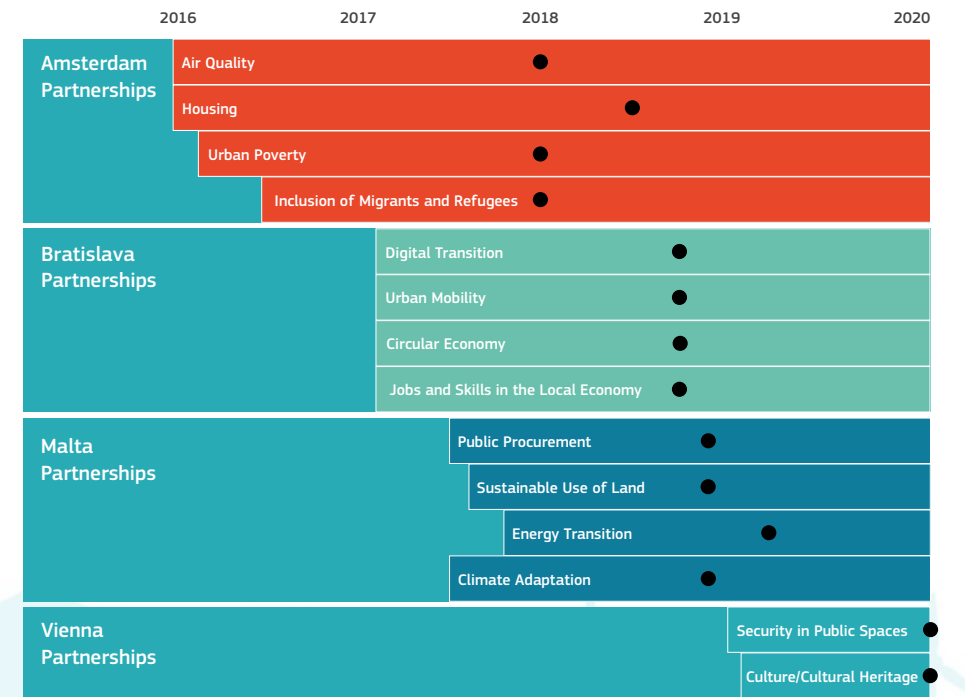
2016 2017 2018 2019 2020

Amsterdam Partnerships

Air Quality

Housing

Urban Poverty

Inclusion of Migrants and Refugees

Bratislava Partnerships

Digital Transition

Urban Mobility

Circular Economy

Jobs and Skills in the Local Economy

Malta Partnerships

Public Procurement

Sustainable Use of Land

Energy Transition

Climate Adaptation

Vienna Partnerships

Security in Public Spaces

Culture/Cultural Heritage